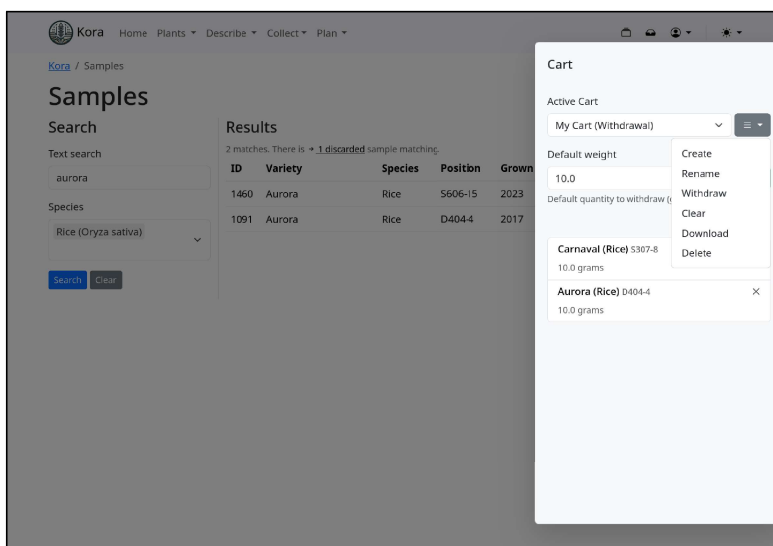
Kora Home Plants ▾ Describe ▾ Collect ▾ Plan ▾

Kora / Samples

Samples

Search

Text search

aurora

Species

Rice (Oryza sativa)

Search Clear

Results

2 matches. There is + 1 discarded sample matching.

| ID | Variety | Species | Position | Grown |
|---|---|---|---|---|
| 1460 | Aurora | Rice | S606-15 | 2023 |
| 1091 | Aurora | Rice | D404-4 | 2017 |

Cart

Active Cart

My Cart (Withdrawal)

Create
Rename
Withdraw
Clear
Download
Delete

Default weight

10.0

Default quantity to withdraw (

Carnaval (Rice) S307-8
10.0 grams

Aurora (Rice) D404-4
10.0 grams